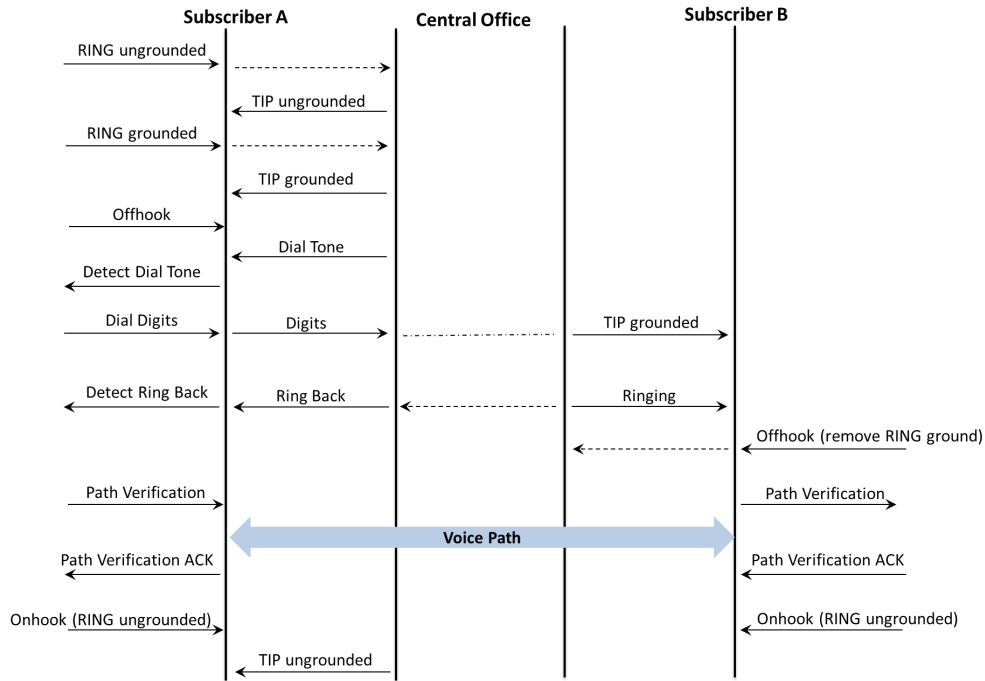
Subscriber A

Central Office

Subscriber B

RING ungrounded

TIP ungrounded

RING grounded

TIP grounded

Offhook

Dial Tone

Detect Dial Tone

Dial Digits

Digits

TIP grounded

Detect Ring Back

Ring Back

Ringing

Offhook (remove RING ground)

Path Verification

Path Verification

Voice Path

Path Verification ACK

Path Verification ACK

Onhook (RING ungrounded)

Onhook (RING ungrounded)

TIP ungrounded